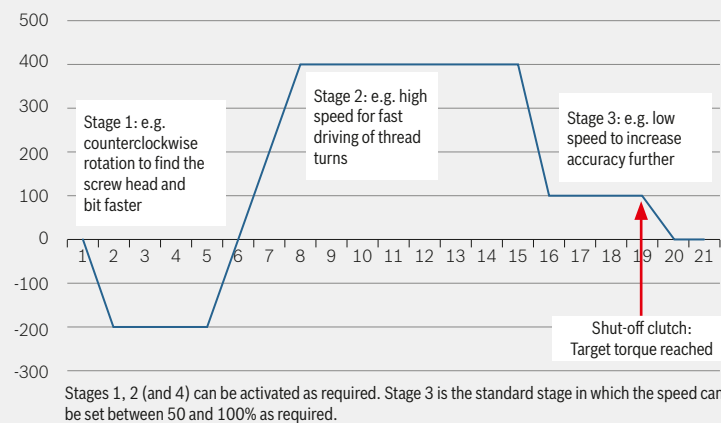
500
400
300
200
100
0
-100
-200
-300

1 2 3 4 5 6 7 8 9 10 11 12 13 14 15 16 17 18 19 20 21

Stage 1: e.g. counterclockwise rotation to find the screw head and bit faster

Stage 2: e.g. high speed for fast driving of thread turns

Stage 3: e.g. low speed to increase accuracy further

Shut-off clutch: Target torque reached

Stages 1, 2 (and 4) can be activated as required. Stage 3 is the standard stage in which the speed can be set between 50 and 100% as required.